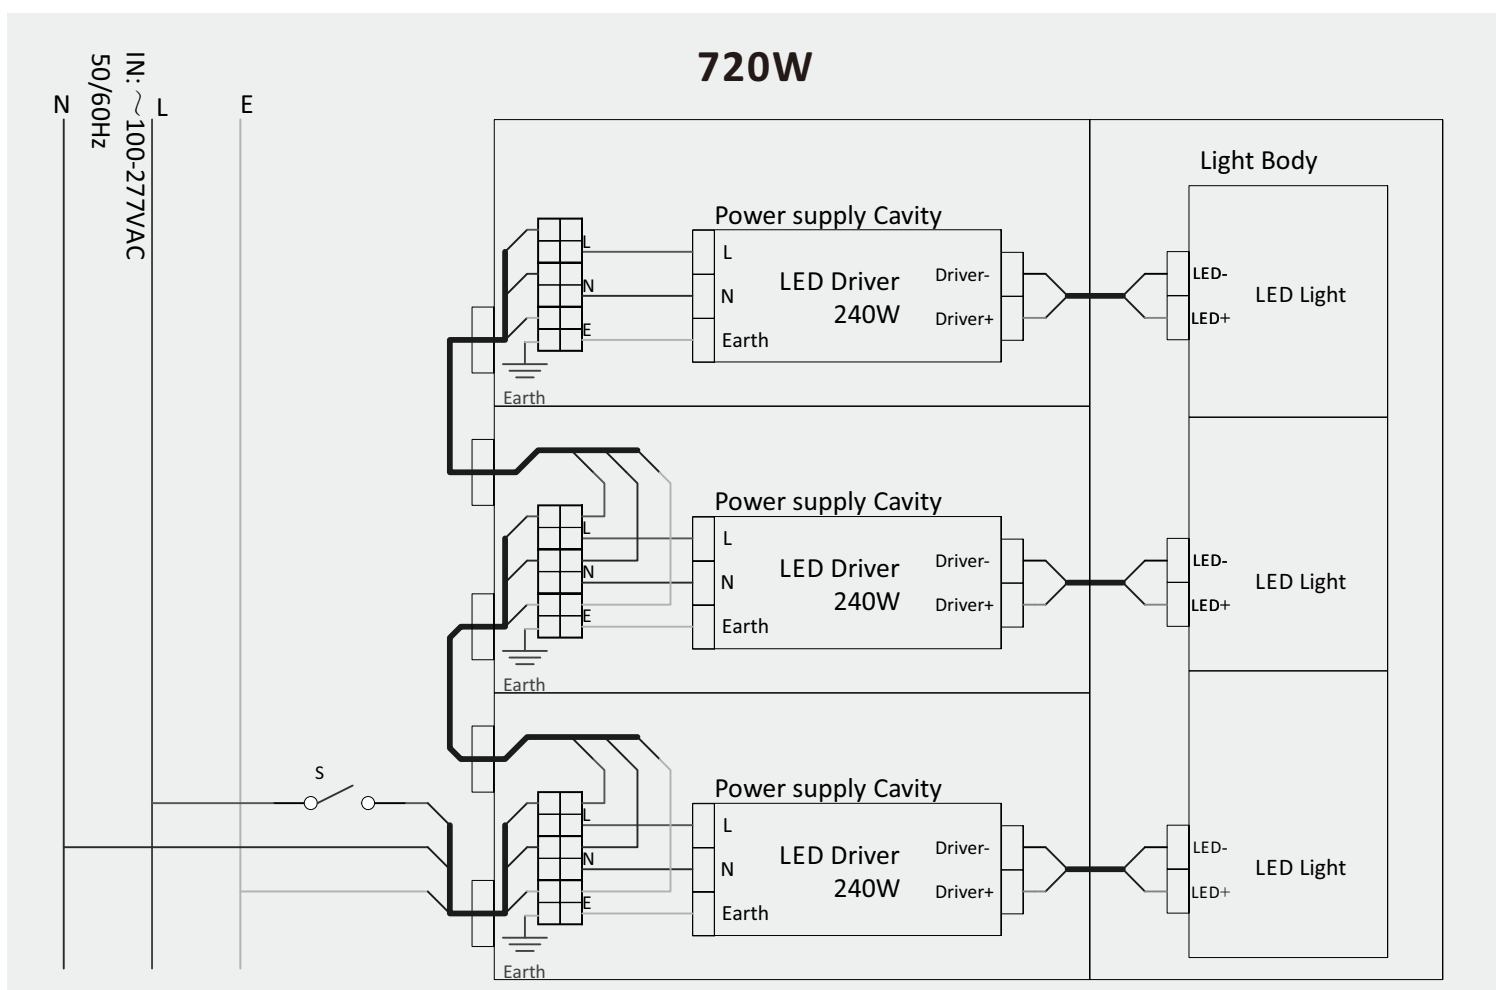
720W

IN: ~100-277VAC
50/60Hz

N L E

Light Body

Power supply Cavity
L
N
E
L
N
Earth
LED Driver
240W
Driver-
Driver+
LED-
LED+
LED Light
Earth

Power supply Cavity
L
N
E
L
N
Earth
LED Driver
240W
Driver-
Driver+
LED-
LED+
LED Light
Earth

S

Power supply Cavity
L
N
E
L
N
Earth
LED Driver
240W
Driver-
Driver+
LED-
LED+
LED Light
Earth